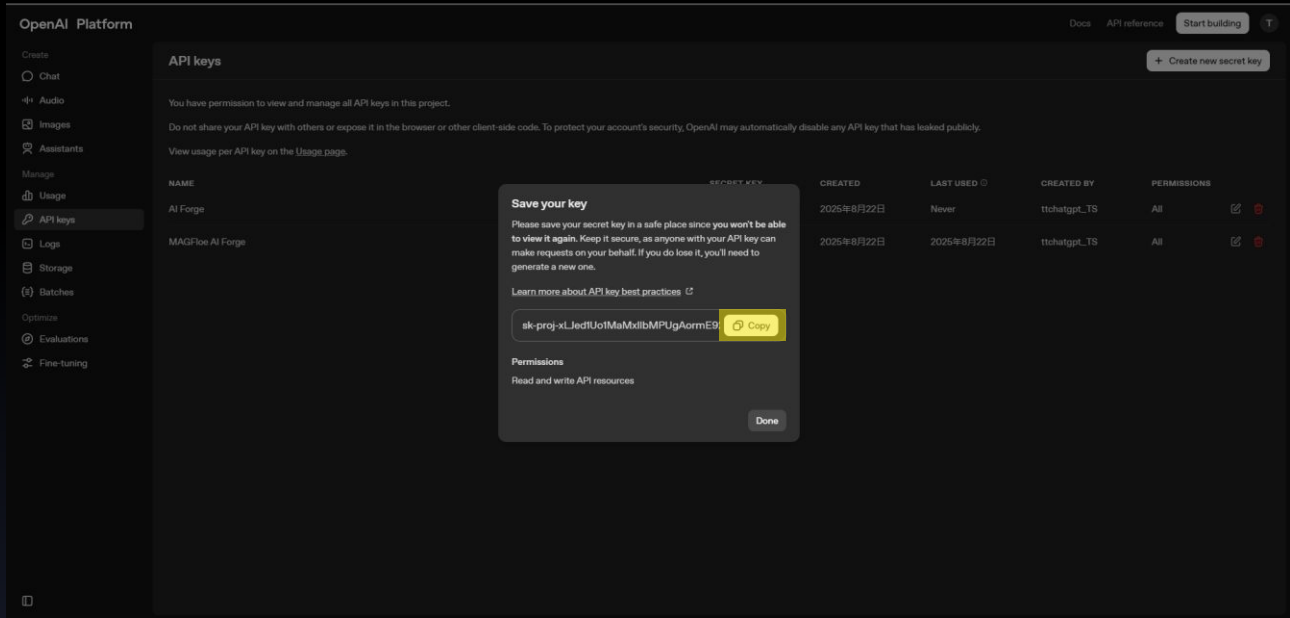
OpenAI Platform

Docs API reference Start building T

Create
Chat
Audio
Images
Assistants
Manage
Usage
API keys
Logs
Storage
Batches
Optimize
Evaluations
Fine-tuning

API keys

+ Create new secret key

You have permission to view and manage all API keys in this project.

Do not share your API key with others or expose it in the browser or other client-side code. To protect your account's security, OpenAI may automatically disable any API key that has leaked publicly.

View usage per API key on the Usage page.

| NAME | SECRET KEY | CREATED | LAST USED | CREATED BY | PERMISSIONS |
|---|---|---|---|---|---|
| AI Forge | | 2025年8月22日 | Never | ttchatgpt_TS | All |
| MAGFloe AI Forge | | 2025年8月22日 | 2025年8月22日 | ttchatgpt_TS | All |

Save your key

Please save your secret key in a safe place since you won't be able to view it again. Keep it secure, as anyone with your API key can make requests on your behalf. If you do lose it, you'll need to generate a new one.

Learn more about API key best practices

sk-proj-xLJed1Uo1MaMxllbMPUgAormE9 Copy

Permissions

Read and write API resources

Done